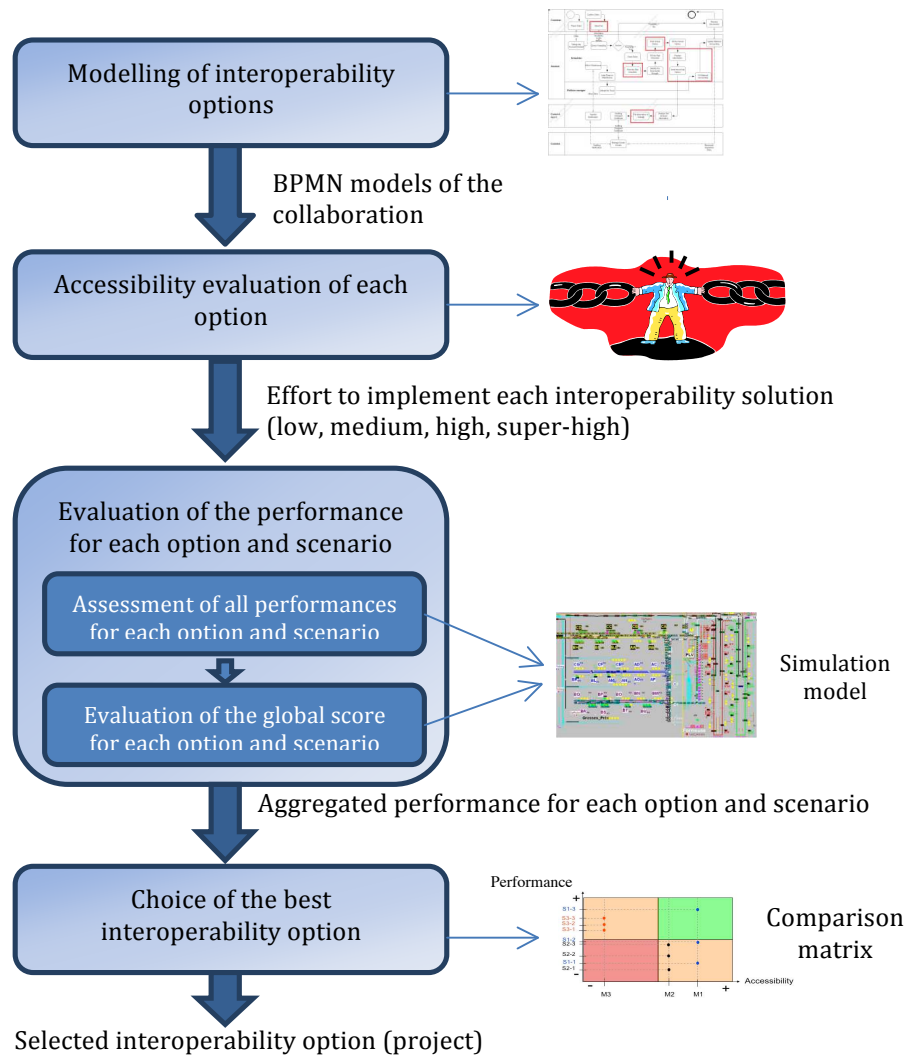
Modelling of interoperability options

BPMN models of the collaboration

Accessibility evaluation of each option

Effort to implement each interoperability solution (low, medium, high, super-high)

Evaluation of the performance for each option and scenario

Assessment of all performances for each option and scenario

Evaluation of the global score for each option and scenario

Simulation model

Aggregated performance for each option and scenario

Choice of the best interoperability option

Performance

+

S1-3
S3-3
S3-2
S3-1
S1-2
S2-3
S2-2
S1-1
S2-1

-

M3 M2 M1

+

Accessibility

Comparison matrix

Selected interoperability option (project)